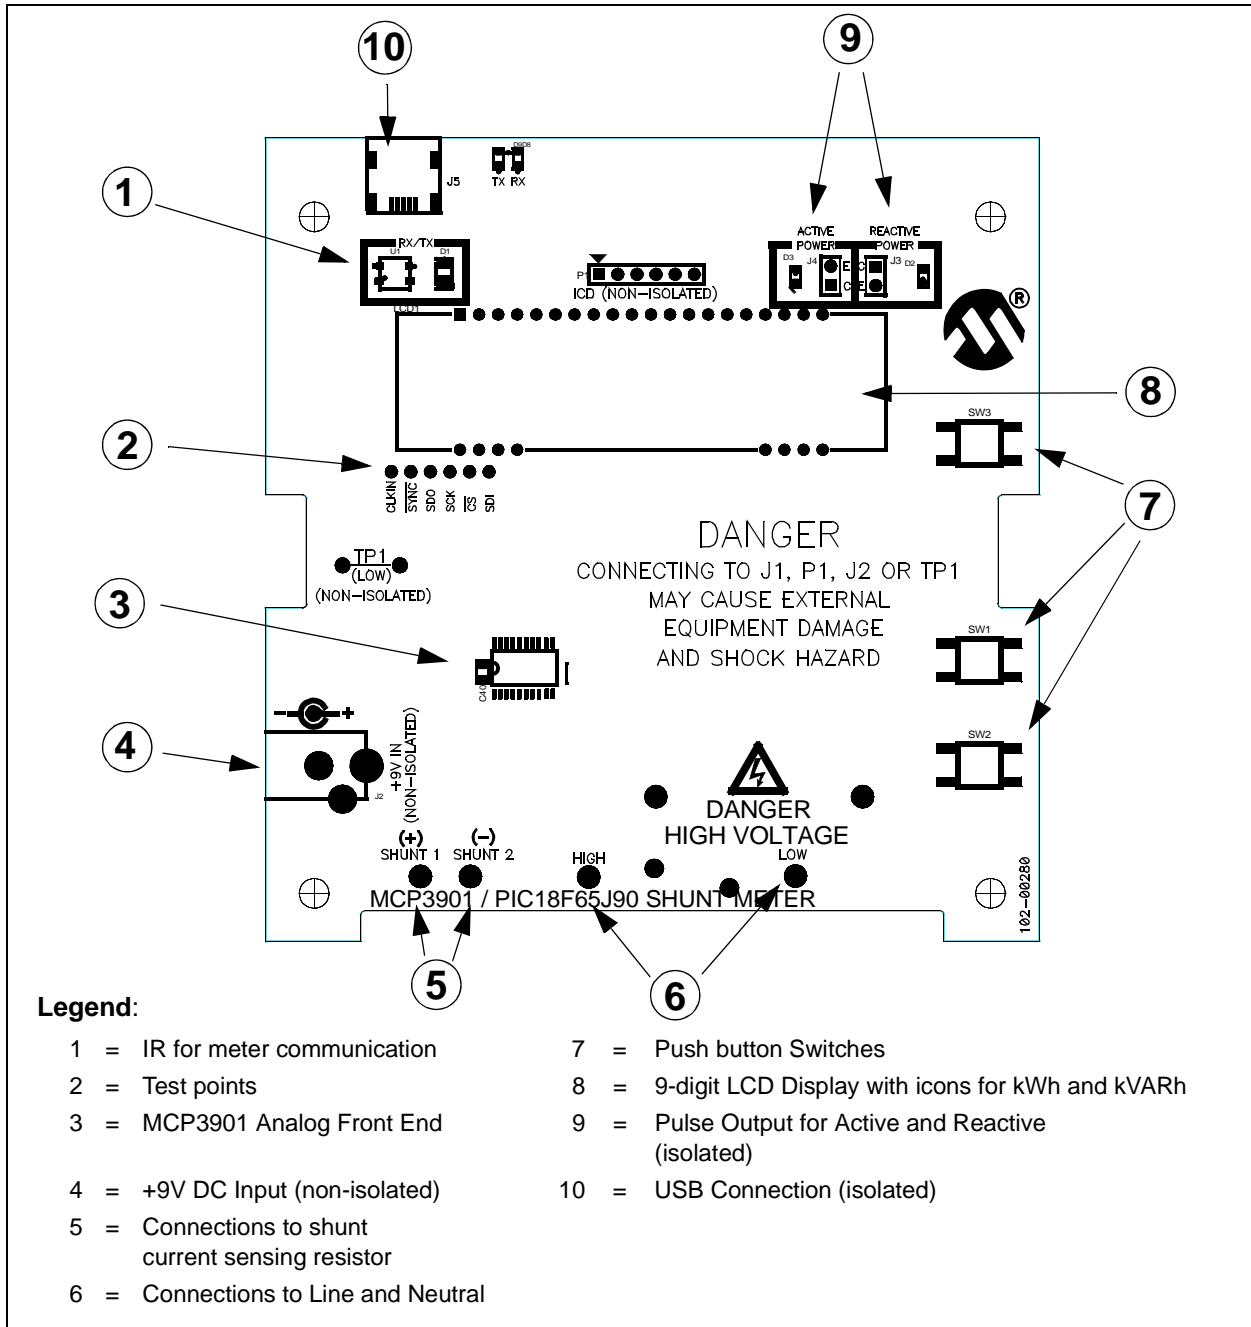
10

9

J5

TX RX

1

RX/TX
U1 D1

P1
ICD (NON-ISOLATED)

ACTIVE POWER
D3 J4 E C

REACTIVE POWER
C J3 E D2

LCD1

8

2

SW3

CLKIN SYNC SDO SCK CS SDI

7

DANGER
CONNECTING TO J1, P1, J2 OR TP1 MAY CAUSE EXTERNAL EQUIPMENT DAMAGE AND SHOCK HAZARD

TP1 (LOW) (NON-ISOLATED)

3

SW1

C40

4

+9V IN (NON-ISOLATED)

J2

SW2

DANGER
HIGH VOLTAGE

(+) SHUNT 1 (−) SHUNT 2 HIGH LOW

MCP3901 / PIC18F65J90 SHUNT METER

102-00280

5

6

**Legend**:

1 = IR for meter communication
2 = Test points
3 = MCP3901 Analog Front End
4 = +9V DC Input (non-isolated)
5 = Connections to shunt current sensing resistor
6 = Connections to Line and Neutral

7 = Push button Switches
8 = 9-digit LCD Display with icons for kWh and kVARh
9 = Pulse Output for Active and Reactive (isolated)
10 = USB Connection (isolated)